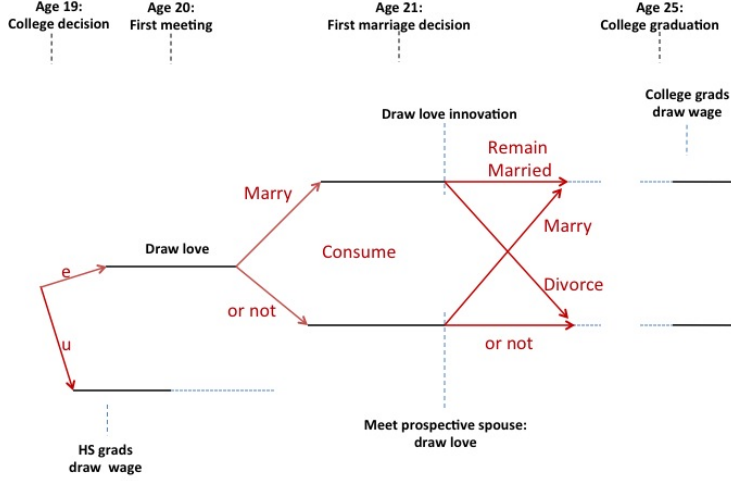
Age 19:
College decision

Age 20:
First meeting

Age 21:
First marriage decision

Age 25:
College graduation

College grads
draw wage

Draw love innovation

Remain
Married

Marry

Marry

Draw love

Consume

Divorce

e

or not

or not

u

HS grads
draw wage

Meet prospective spouse:
draw love